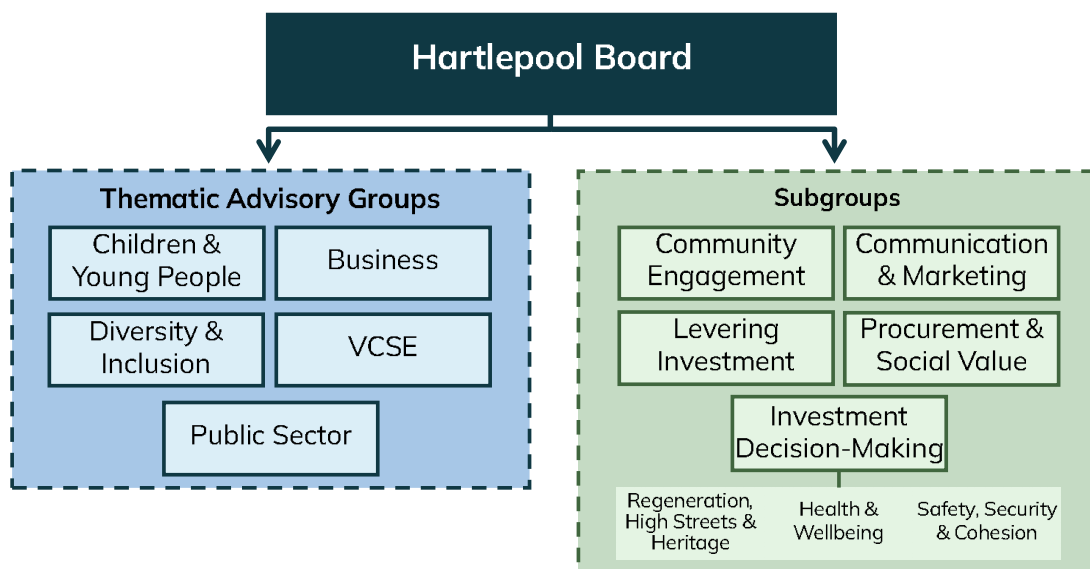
Hartlepool Board

Thematic Advisory Groups

Children & Young People

Business

Diversity & Inclusion

VCSE

Public Sector

Subgroups

Community Engagement

Communication & Marketing

Levering Investment

Procurement & Social Value

Investment Decision-Making

Regeneration, High Streets & Heritage

Health & Wellbeing

Safety, Security & Cohesion